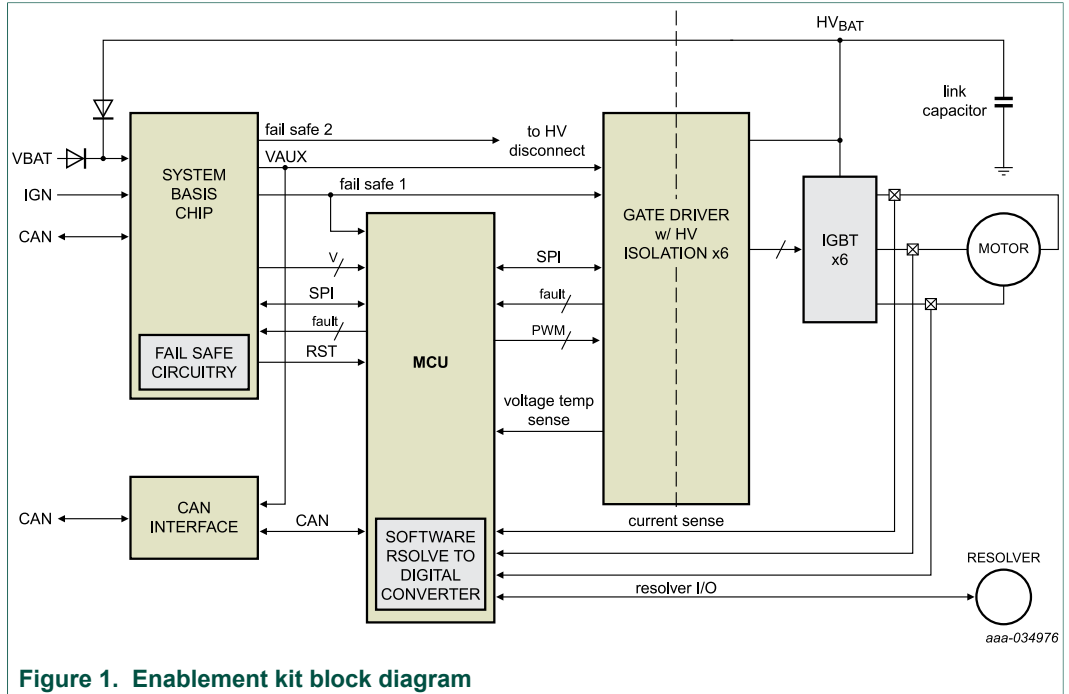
$HV_{BAT}$

link capacitor

VBAT

IGN

CAN

SYSTEM BASIS CHIP

FAIL SAFE CIRCUITRY

fail safe 2

VAUX

fail safe 1

to HV disconnect

V

SPI

fault

RST

MCU

SPI

fault

PWM

voltage temp sense

GATE DRIVER w/ HV ISOLATION x6

IGBT x6

MOTOR

CAN

CAN INTERFACE

CAN

SOFTWARE RSOLVE TO DIGITAL CONVERTER

current sense

resolver I/O

RESOLVER

aaa-034976

Figure 1. Enablement kit block diagram